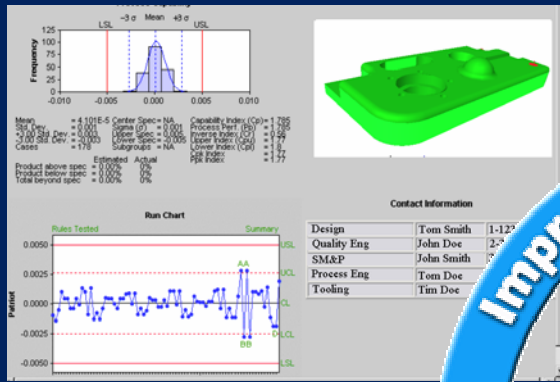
LSL −3σ Mean +3σ USL

Frequency

125
100
75
50
25
0

-0.010 -0.005 0.000 0.005 0.010

Mean = 4.101E-5
Std. Dev. = 0.001
+3.00 Std. Dev. = 0.003
-3.00 Std. Dev. = -0.003
Cases = 178

Center Spec = NA
Sigma (σ) = 0.001
Upper Spec = 0.005
Lower Spec = -0.005
Subgroups = NA

Capability Index (Cp) = 1.785
Process Perf. (Pp) = 1.785
Inverse Index (Cr) = 0.56
Upper Index (Cpu) = 1.77
Lower Index (Cpl) = 1.8
Skk Index = 1.77
Ppk Index = 1.77

Estimated Actual
Product above spec = 0.00% 0%
Product below spec = 0.00% 0%
Total beyond spec = 0.00% 0%

Run Chart

Rules Tested
Summary

0.0050
0.0025
0.0000
-0.0025
-0.0050

Parlot

USL
UCL
CL
LCL
LSL

AA
BB

Contact Information

| | | |
|---|---|---|
| Design | Tom Smith | 1-12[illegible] |
| Quality Eng | John Doe | 2-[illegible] |
| SM&P | John Smith | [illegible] |
| Process Eng | Tom Doe | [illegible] |
| Tooling | Tim Doe | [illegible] |

Imp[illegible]